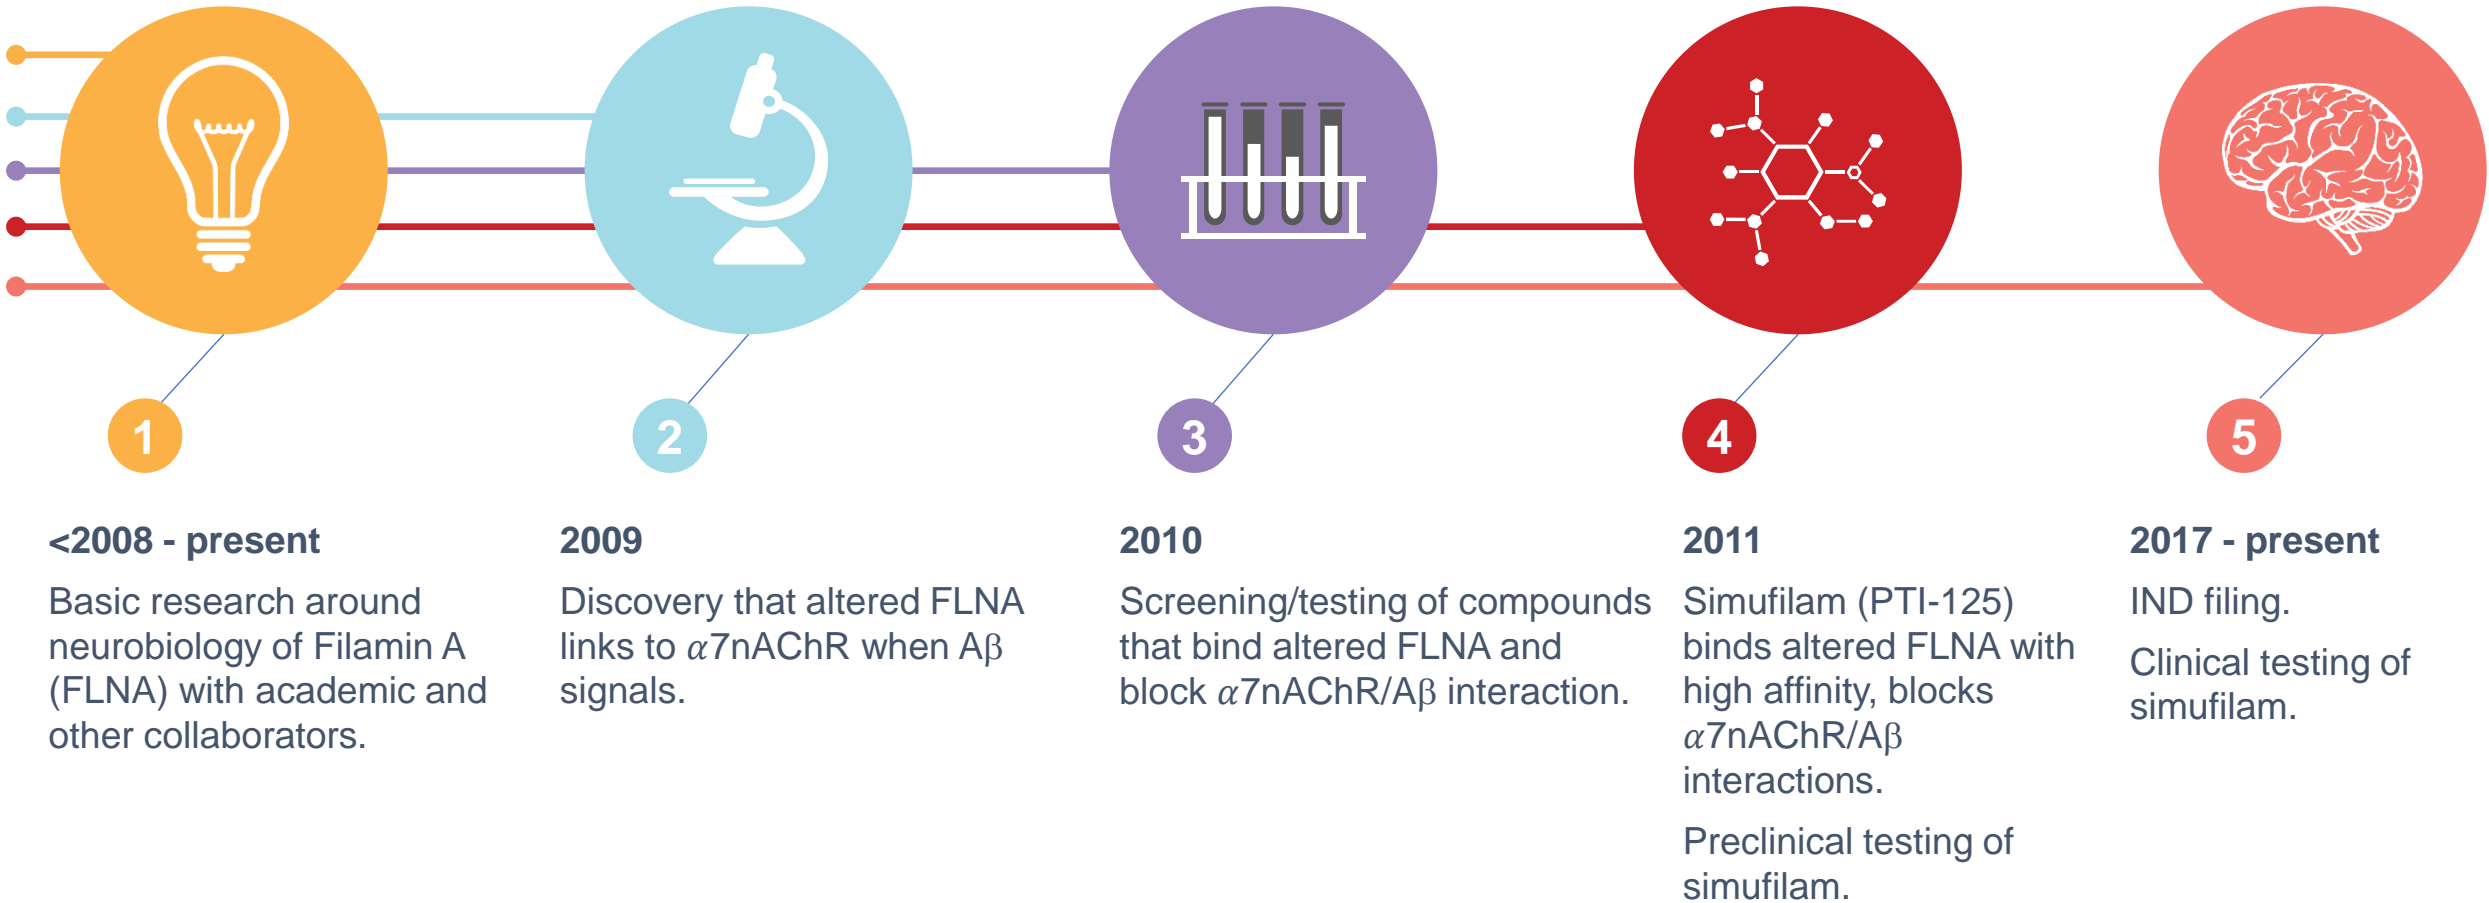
1

<2008 - present

Basic research around neurobiology of Filamin A (FLNA) with academic and other collaborators.

2

2009

Discovery that altered FLNA links to $\alpha$7nAChR when Aβ signals.

3

2010

Screening/testing of compounds that bind altered FLNA and block $\alpha$7nAChR/Aβ interaction.

4

2011

Simufilam (PTI-125) binds altered FLNA with high affinity, blocks $\alpha$7nAChR/Aβ interactions.

Preclinical testing of simufilam.

5

2017 - present

IND filing.

Clinical testing of simufilam.